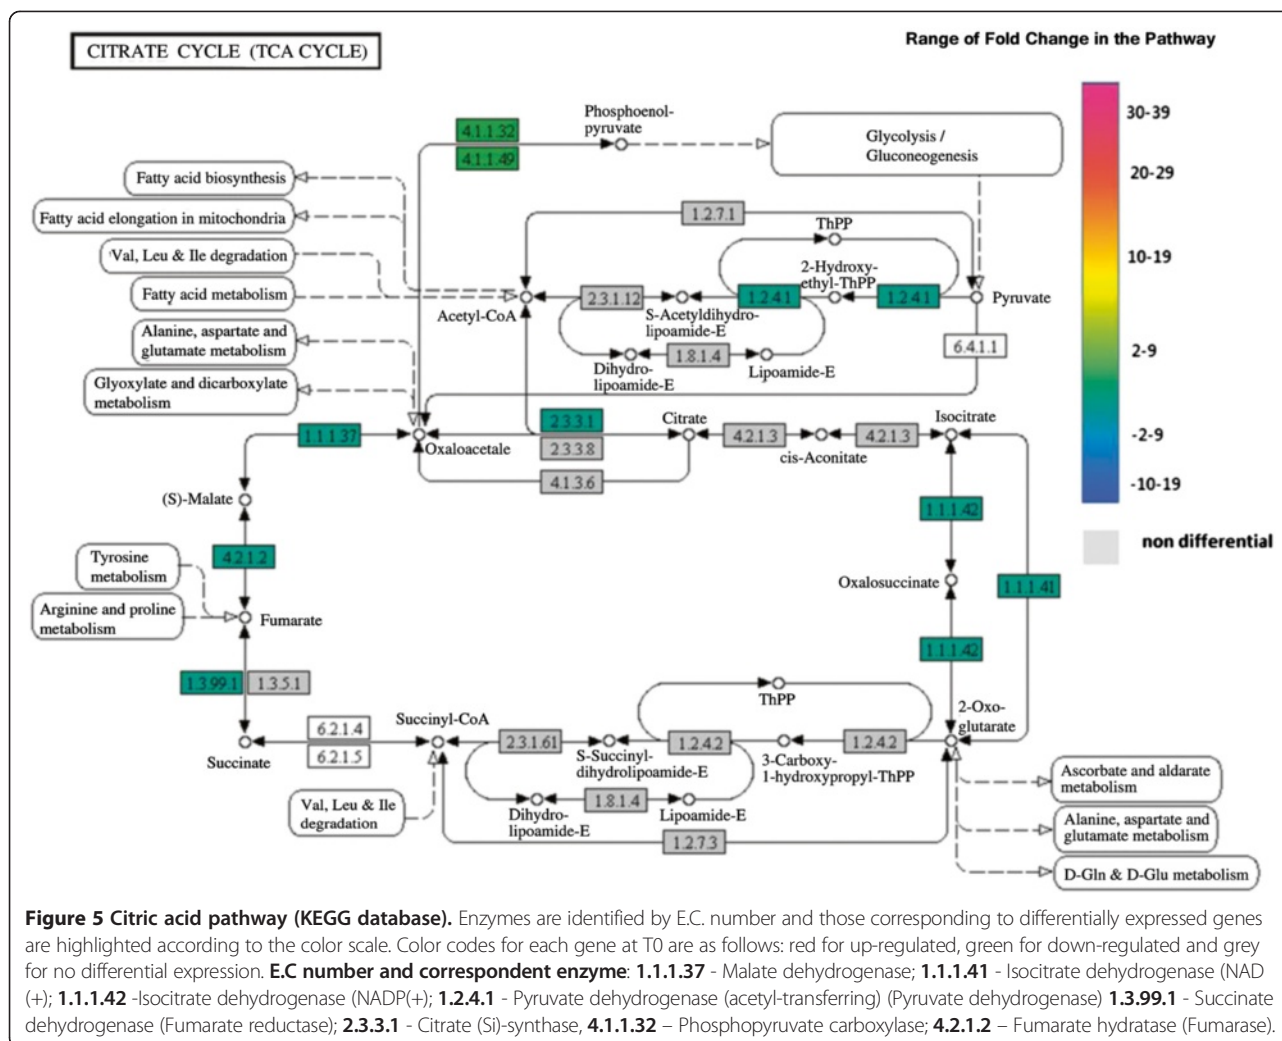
CITRATE CYCLE (TCA CYCLE)

Range of Fold Change in the Pathway

30-39
20-29
10-19
2-9
-2-9
-10-19
non differential

Phosphoenol-pyruvate
4.1.1.32
4.1.1.49
Glycolysis / Gluconeogenesis
Fatty acid biosynthesis
Fatty acid elongation in mitochondria
Val, Leu & Ile degradation
Fatty acid metabolism
Alanine, aspartate and glutamate metabolism
Glyoxylate and dicarboxylate metabolism
1.2.7.1
ThPP
2-Hydroxy-ethyl-ThPP
2.3.1.12
1.2.4.1
1.2.4.1
Pyruvate
Acetyl-CoA
S-Acetyldihydro-lipoamide-E
6.4.1.1
1.8.1.4
Dihydro-lipoamide-E
Lipoamide-E
2.3.3.1
2.3.3.8
Citrate
4.2.1.3
4.2.1.3
Isocitrate
1.1.1.37
Oxaloacetate
cis-Aconitate
4.1.3.6
(S)-Malate
1.1.1.42
4.2.1.2
Tyrosine metabolism
Arginine and proline metabolism
Fumarate
Oxalosuccinate
1.1.1.41
1.1.1.42
1.3.99.1
1.3.5.1
ThPP
Succinyl-CoA
2-Oxo-glutarate
6.2.1.4
6.2.1.5
2.3.1.61
1.2.4.2
1.2.4.2
Succinate
S-Succinyl-dihydrolipoamide-E
3-Carboxy-1-hydroxypropyl-ThPP
Ascorbate and aldarate metabolism
Val, Leu & Ile degradation
1.8.1.4
Dihydro-lipoamide-E
Lipoamide-E
Alanine, aspartate and glutamate metabolism
1.2.7.3
D-Gln & D-Glu metabolism

**Figure 5 Citric acid pathway (KEGG database).** Enzymes are identified by E.C. number and those corresponding to differentially expressed genes are highlighted according to the color scale. Color codes for each gene at T0 are as follows: red for up-regulated, green for down-regulated and grey for no differential expression. **E.C number and correspondent enzyme**: **1.1.1.37** - Malate dehydrogenase; **1.1.1.41** - Isocitrate dehydrogenase (NAD (+); **1.1.1.42** -Isocitrate dehydrogenase (NADP(+); **1.2.4.1** - Pyruvate dehydrogenase (acetyl-transferring) (Pyruvate dehydrogenase) **1.3.99.1** - Succinate dehydrogenase (Fumarate reductase); **2.3.3.1** - Citrate (Si)-synthase, **4.1.1.32** – Phosphopyruvate carboxylase; **4.2.1.2** – Fumarate hydratase (Fumarase).